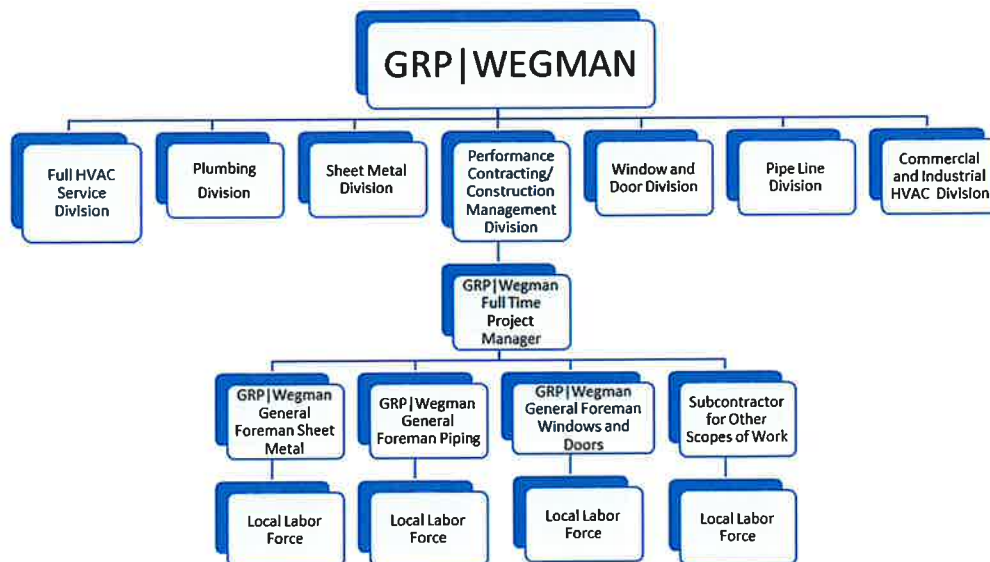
GRP|WEGMAN

Full HVAC Service Division

Plumbing Division

Sheet Metal Division

Performance Contracting/ Construction Management Division

Window and Door Division

Pipe Line Division

Commercial and Industrial HVAC Division

GRP|Wegman Full Time Project Manager

GRP|Wegman General Foreman Sheet Metal

GRP|Wegman General Foreman Piping

GRP|Wegman General Foreman Windows and Doors

Subcontractor for Other Scopes of Work

Local Labor Force

Local Labor Force

Local Labor Force

Local Labor Force